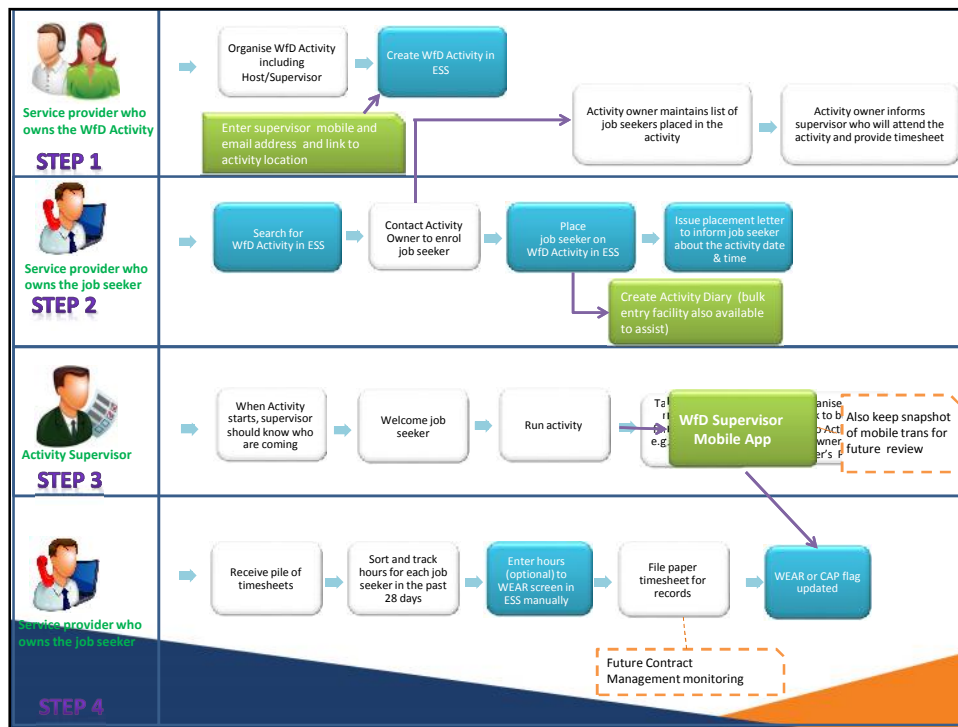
Service provider who owns the WfD Activity

STEP 1

Organise WfD Activity including Host/Supervisor

Create WfD Activity in ESS

Enter supervisor mobile and email address and link to activity location

Activity owner maintains list of job seekers placed in the activity

Activity owner informs supervisor who will attend the activity and provide timesheet

Service provider who owns the job seeker

STEP 2

Search for WfD Activity in ESS

Contact Activity Owner to enrol job seeker

Place job seeker on WfD Activity in ESS

Issue placement letter to inform job seeker about the activity date & time

Create Activity Diary (bulk entry facility also available to assist)

Activity Supervisor

STEP 3

When Activity starts, supervisor should know who are coming

Welcome job seeker

Run activity

Ta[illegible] r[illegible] e.g.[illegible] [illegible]anise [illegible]k to b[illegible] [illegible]o Acti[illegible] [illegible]wner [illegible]er's F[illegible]

WfD Supervisor Mobile App

Also keep snapshot of mobile trans for future review

Service provider who owns the job seeker

STEP 4

Receive pile of timesheets

Sort and track hours for each job seeker in the past 28 days

Enter hours (optional) to WEAR screen in ESS manually

File paper timesheet for records

WEAR or CAP flag updated

Future Contract Management monitoring